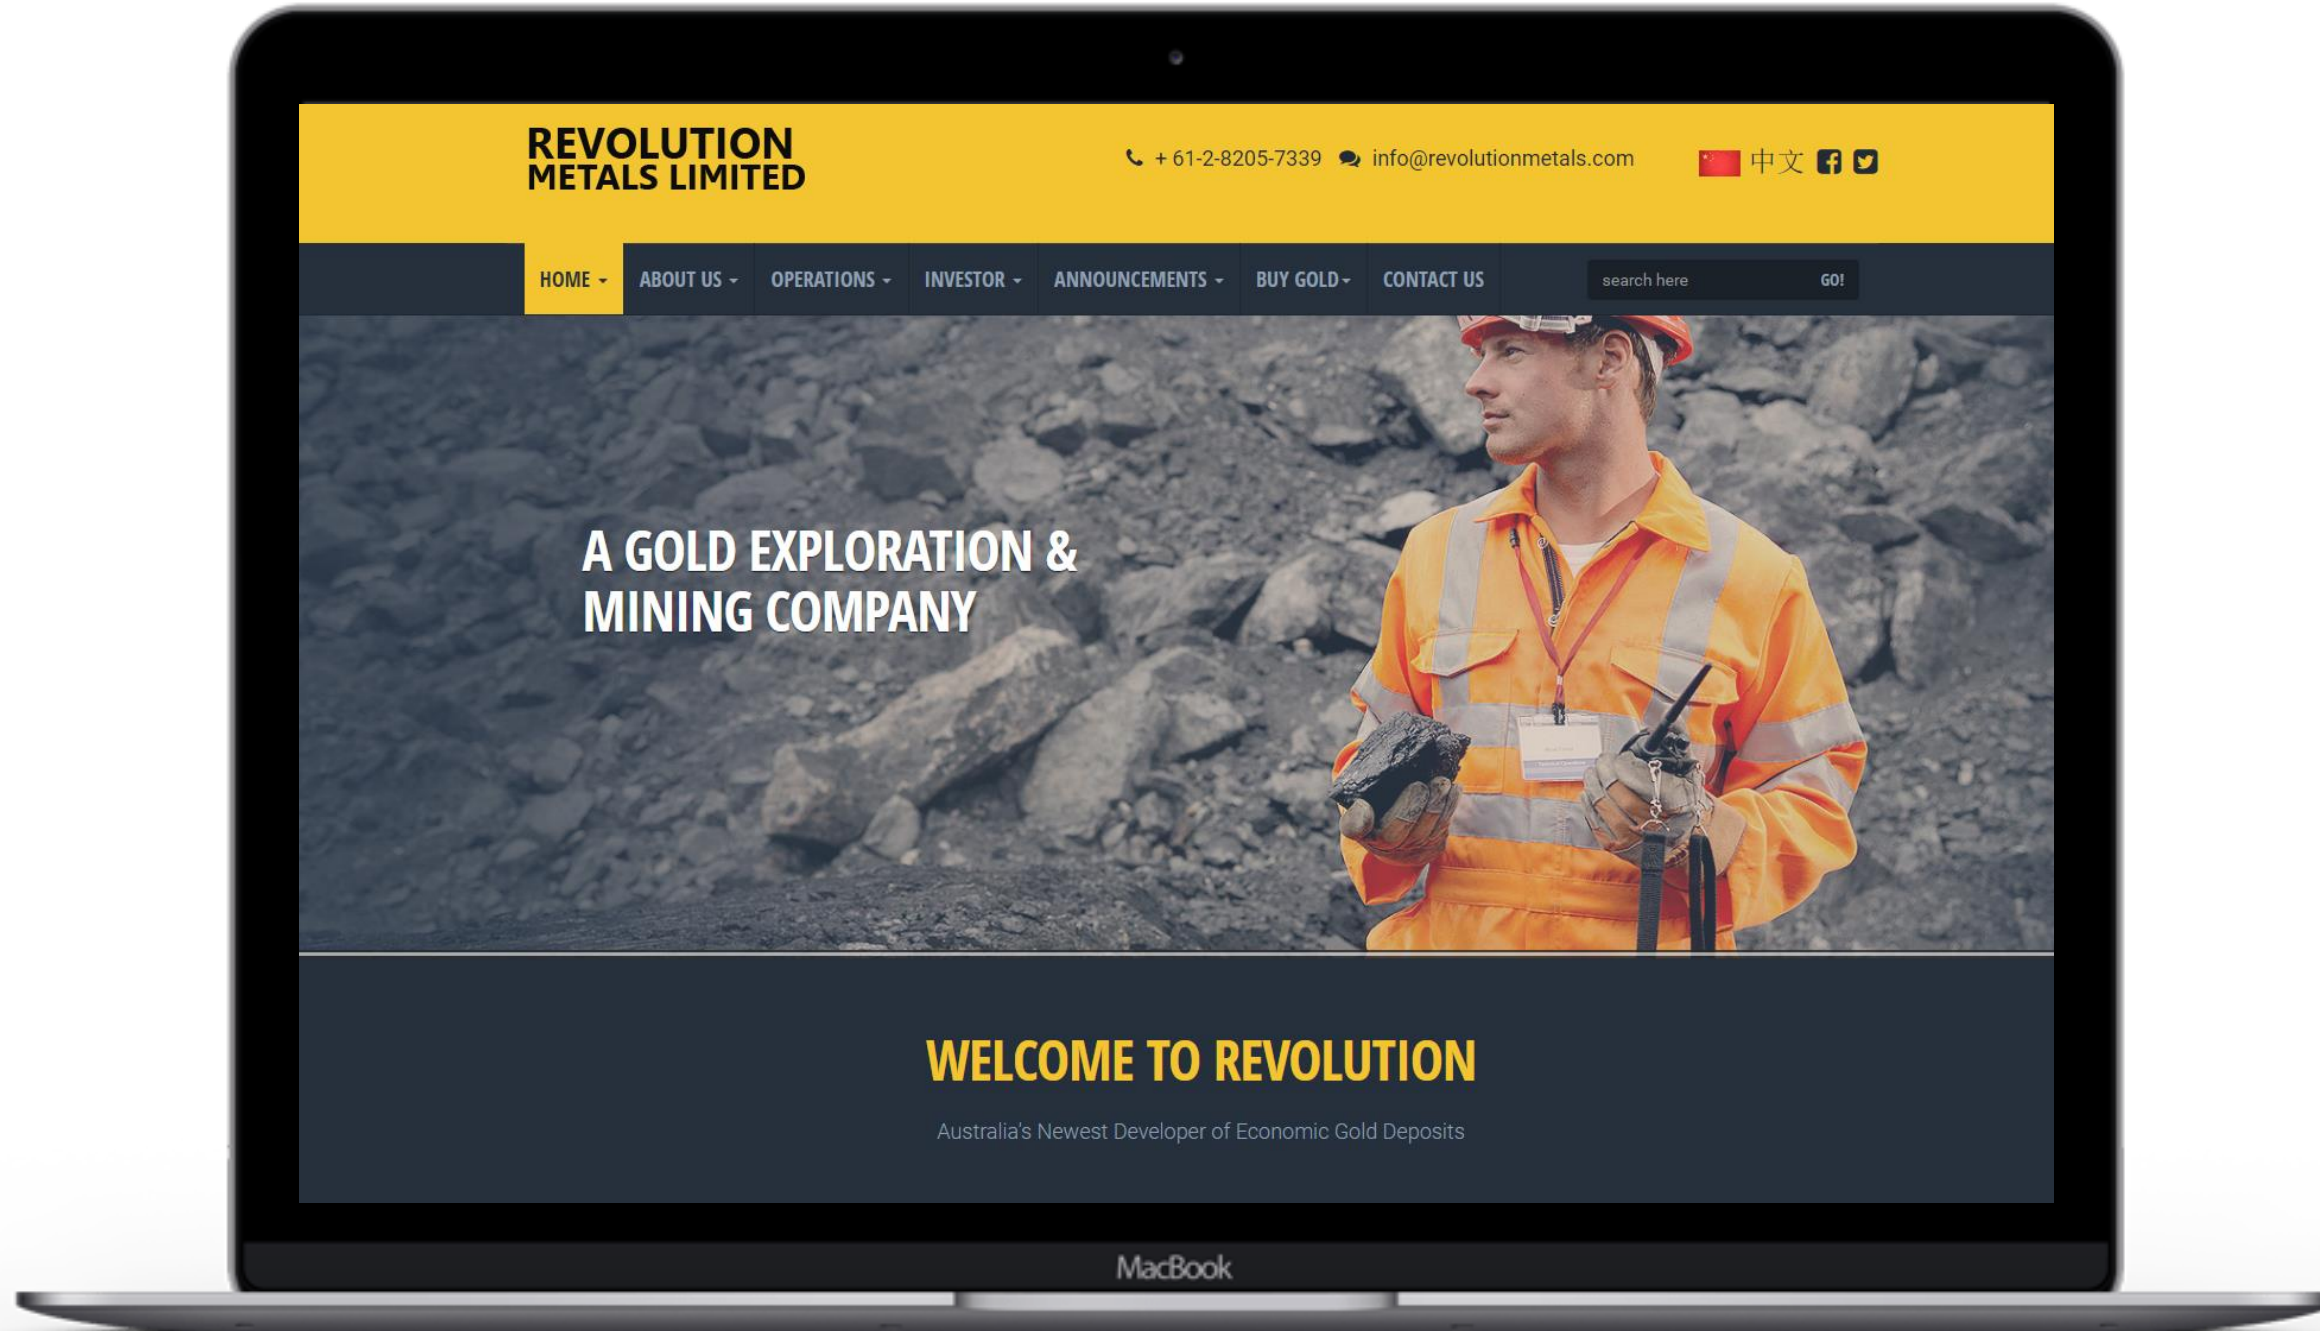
REVOLUTION
METALS LIMITED

+ 61-2-8205-7339 info@revolutionmetals.com 中文

HOME ABOUT US OPERATIONS INVESTOR ANNOUNCEMENTS BUY GOLD CONTACT US search here GO!

A GOLD EXPLORATION & MINING COMPANY

WELCOME TO REVOLUTION

Australia's Newest Developer of Economic Gold Deposits

MacBook